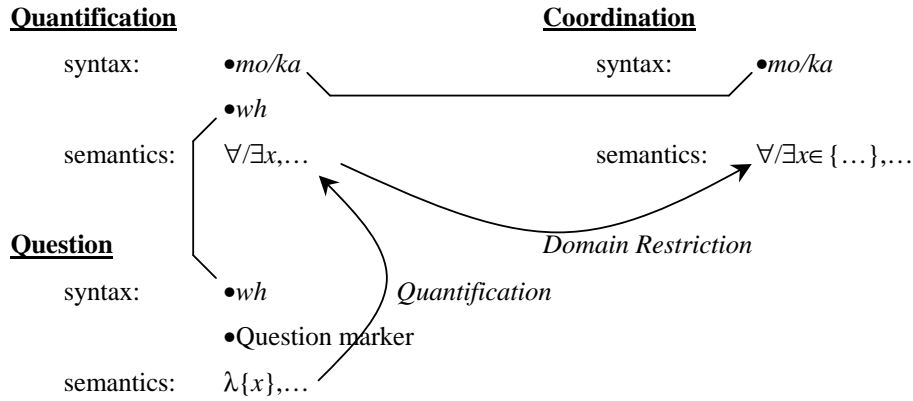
**Quantification**

syntax: •*mo/ka*

•*wh*

semantics: $\forall/\exists x$,…

**Coordination**

syntax: •*mo/ka*

semantics: $\forall/\exists x \in \{\dots\}$,…

*Domain Restriction*

**Question**

syntax: •*wh*

*Quantification*

•Question marker

semantics: $\lambda\{x\}$,…